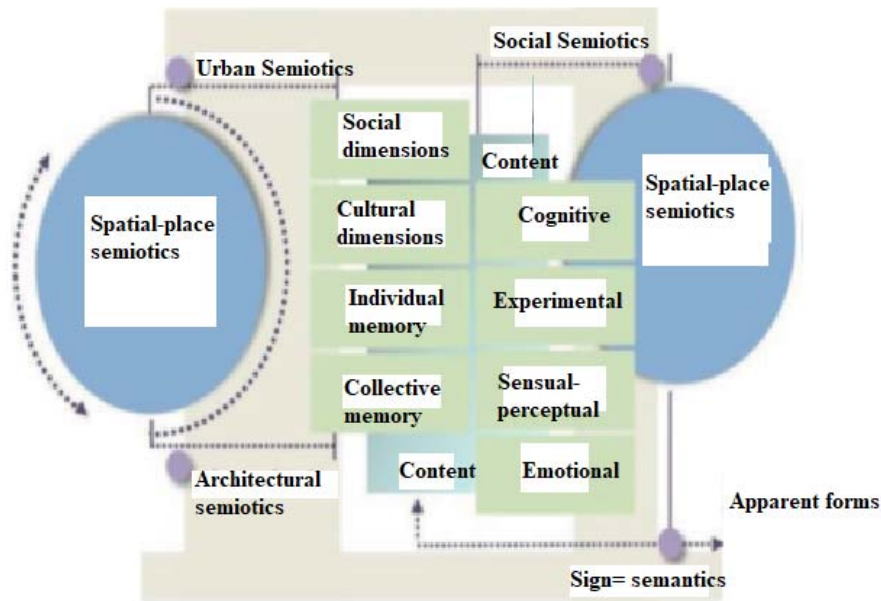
Social Semiotics

Urban Semiotics

Social dimensions

Content

Spatial-place semiotics

Cultural dimensions

Cognitive

Spatial-place semiotics

Individual memory

Experimental

Collective memory

Sensual-perceptual

Content

Emotional

Architectural semiotics

Apparent forms

Sign= semantics